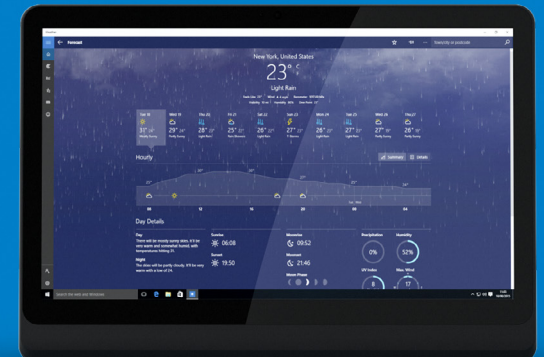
Forecast

Search by city or postcode

New York, United States

23°C

Light Rain

Tue 18
31° 26°
Mostly Sunny

Wed 19
29° 24°
Partly Sunny

Thu 20
27° 23°
Light Rain

Fri 21
25° 21°
Rain Showers

Sat 22
25° 21°
Light Rain

Sun 23
27° 23°
T-Storms

Mon 24
29° 24°
Partly Sunny

Tue 25
28° 23°
Light Rain

Wed 26
29° 25°
Partly Sunny

Thu 27
27° 23°
Partly Sunny

Hourly

Summary

Details

Day Details

Day
There will be mostly sunny skies. It'll be very warm and somewhat humid, with temperatures hitting 31.

Night
The skies will be partly cloudy. It'll be very warm with a low of 24.

Sunrise
06:08

Sunset
19:50

Moonrise
09:52

Moonset
21:46

Moon Phase

Precipitation
0%

Humidity
52%

UV Index
8

Max. Wind
17

Search the web and Windows